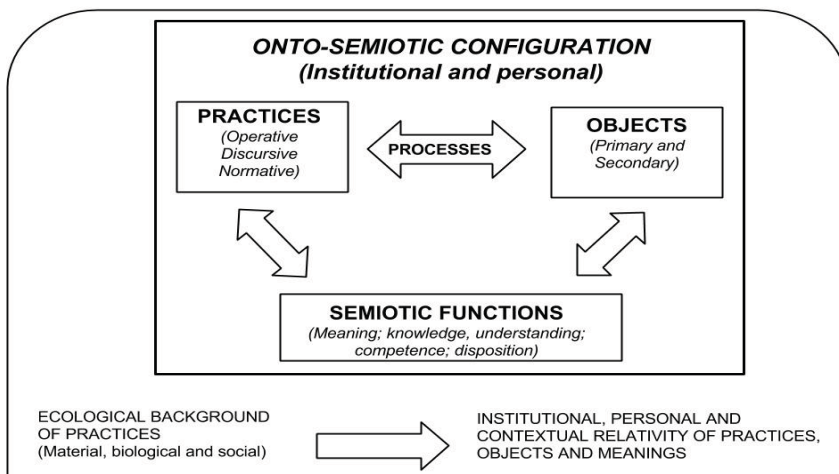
ONTO-SEMIOTIC CONFIGURATION
(Institutional and personal)

PRACTICES
(Operative Discursive Normative)

PROCESSES

OBJECTS
(Primary and Secondary)

SEMIOTIC FUNCTIONS
(Meaning; knowledge, understanding; competence; disposition)

ECOLOGICAL BACKGROUND OF PRACTICES
(Material, biological and social)

INSTITUTIONAL, PERSONAL AND CONTEXTUAL RELATIVITY OF PRACTICES, OBJECTS AND MEANINGS